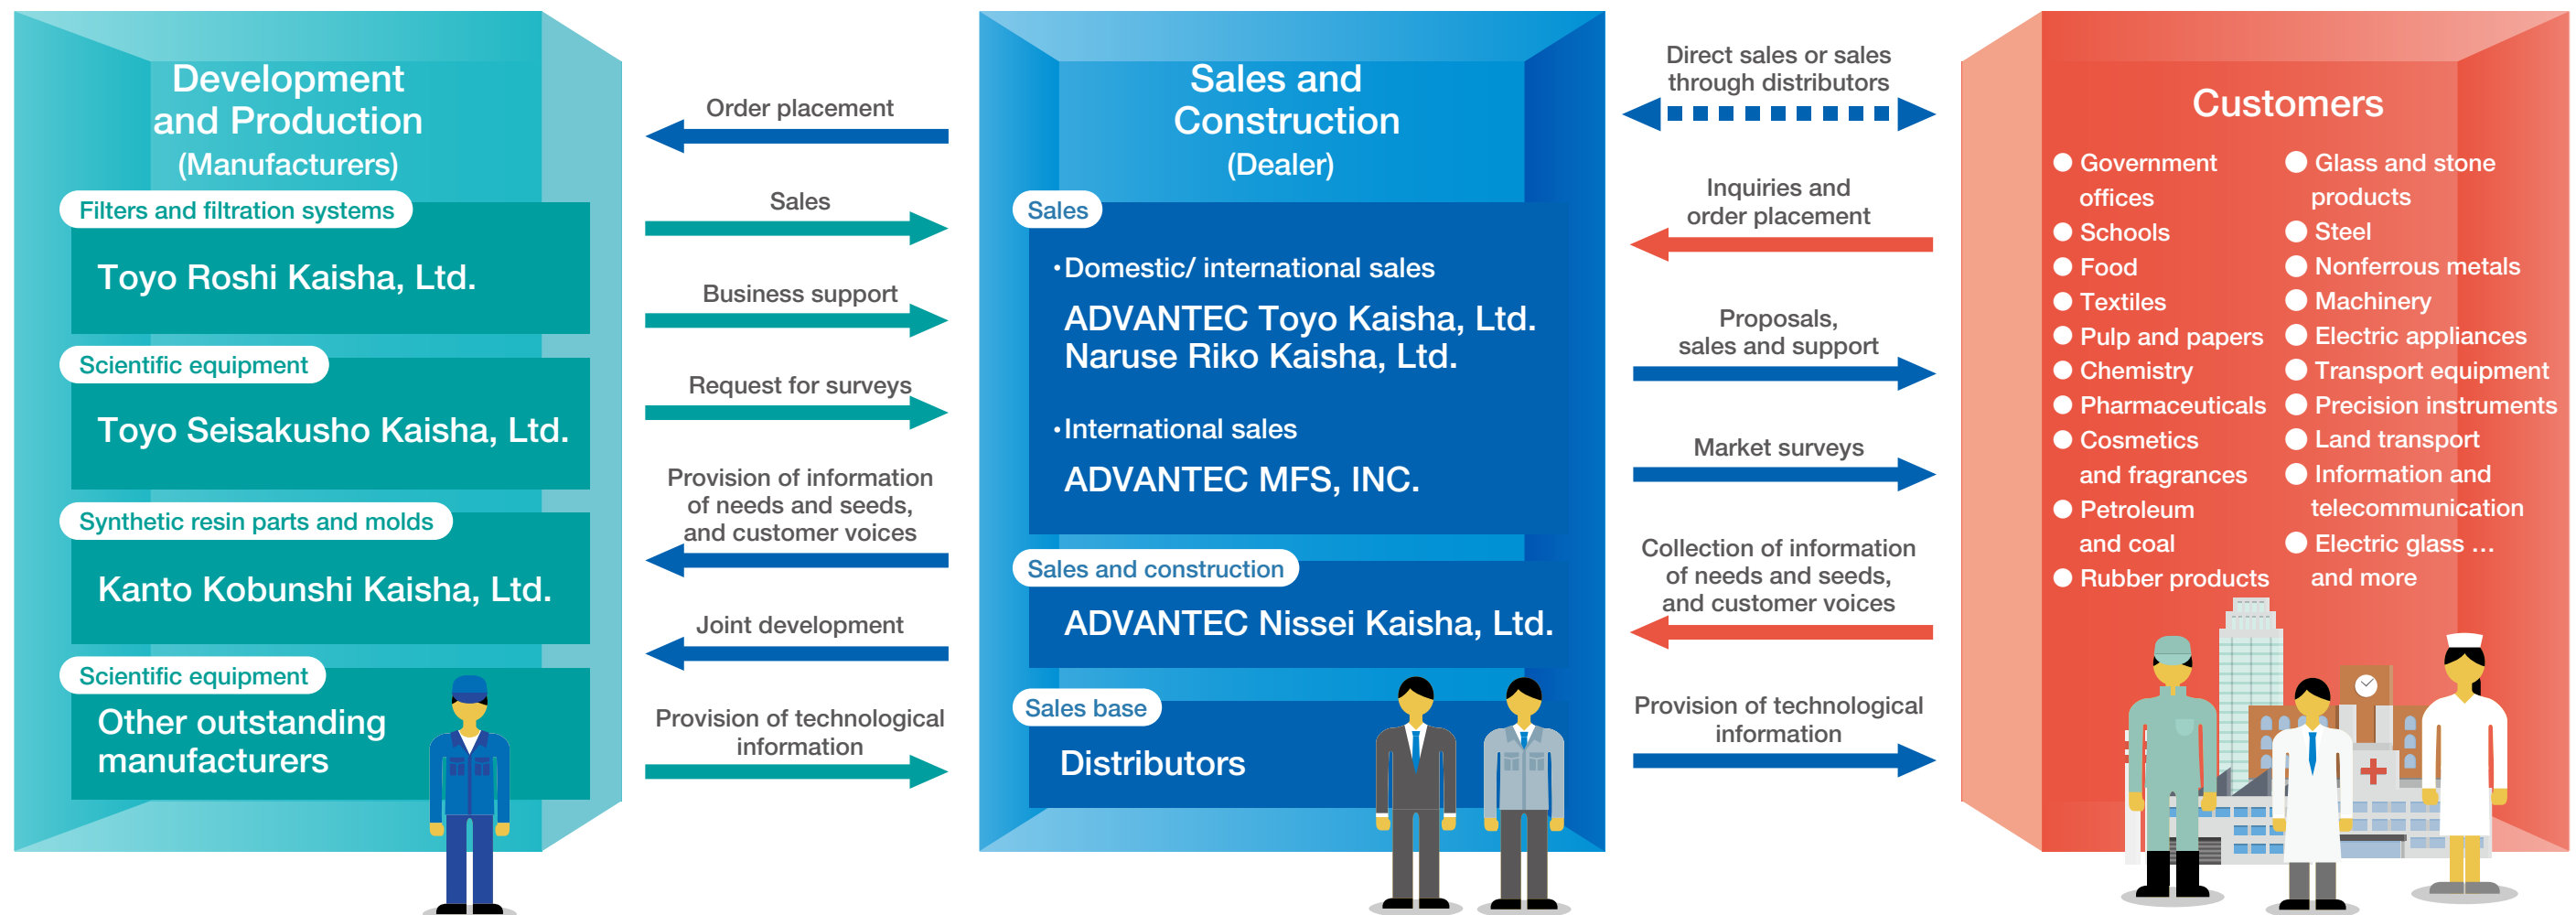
Development and Production
(Manufacturers)

Filters and filtration systems
Toyo Roshi Kaisha, Ltd.

Scientific equipment
Toyo Seisakusho Kaisha, Ltd.

Synthetic resin parts and molds
Kanto Kobunshi Kaisha, Ltd.

Scientific equipment
Other outstanding manufacturers

Order placement

Sales

Business support

Request for surveys

Provision of information of needs and seeds, and customer voices

Joint development

Provision of technological information

Sales and Construction
(Dealer)

Sales
・Domestic/ international sales
ADVANTEC Toyo Kaisha, Ltd.
Naruse Riko Kaisha, Ltd.

・International sales
ADVANTEC MFS, INC.

Sales and construction
ADVANTEC Nissei Kaisha, Ltd.

Sales base
Distributors

Direct sales or sales through distributors

Inquiries and order placement

Proposals, sales and support

Market surveys

Collection of information of needs and seeds, and customer voices

Provision of technological information

Customers

● Government offices
● Schools
● Food
● Textiles
● Pulp and papers
● Chemistry
● Pharmaceuticals
● Cosmetics and fragrances
● Petroleum and coal
● Rubber products
● Glass and stone products
● Steel
● Nonferrous metals
● Machinery
● Electric appliances
● Transport equipment
● Precision instruments
● Land transport
● Information and telecommunication
● Electric glass ... and more